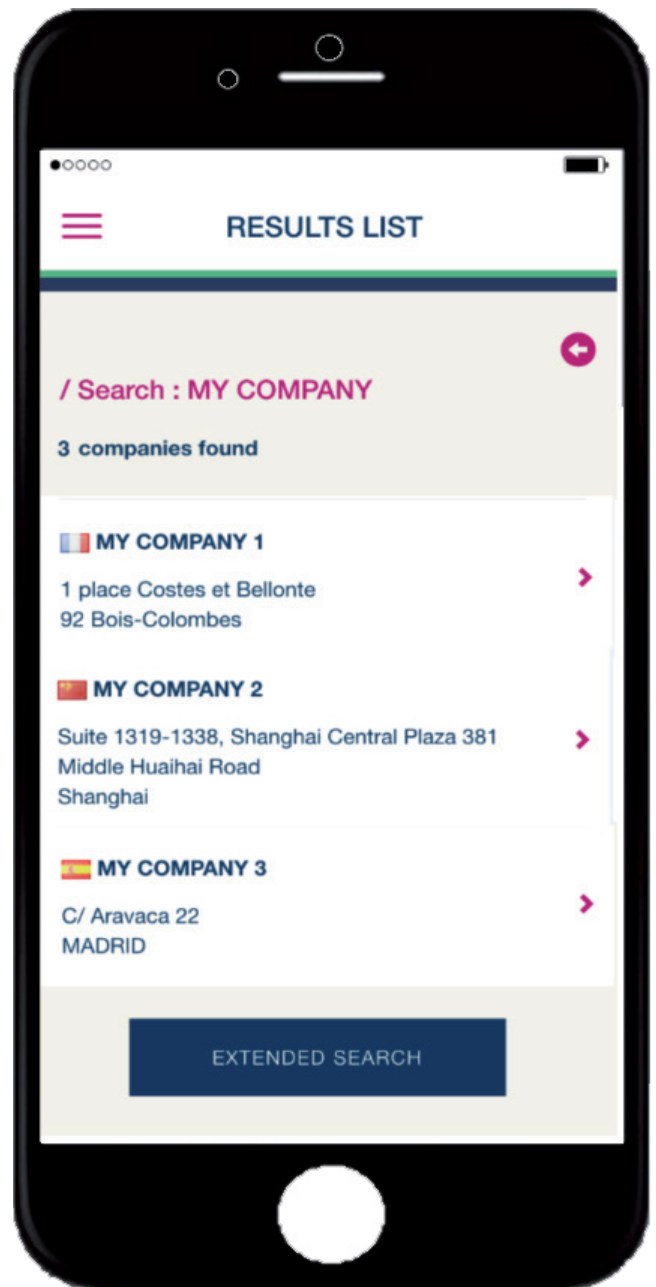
●○○○○

RESULTS LIST

/ Search : MY COMPANY

3 companies found

MY COMPANY 1

1 place Costes et Bellonte
92 Bois-Colombes

MY COMPANY 2

Suite 1319-1338, Shanghai Central Plaza 381
Middle Huaihai Road
Shanghai

MY COMPANY 3

C/ Aravaca 22
MADRID

EXTENDED SEARCH